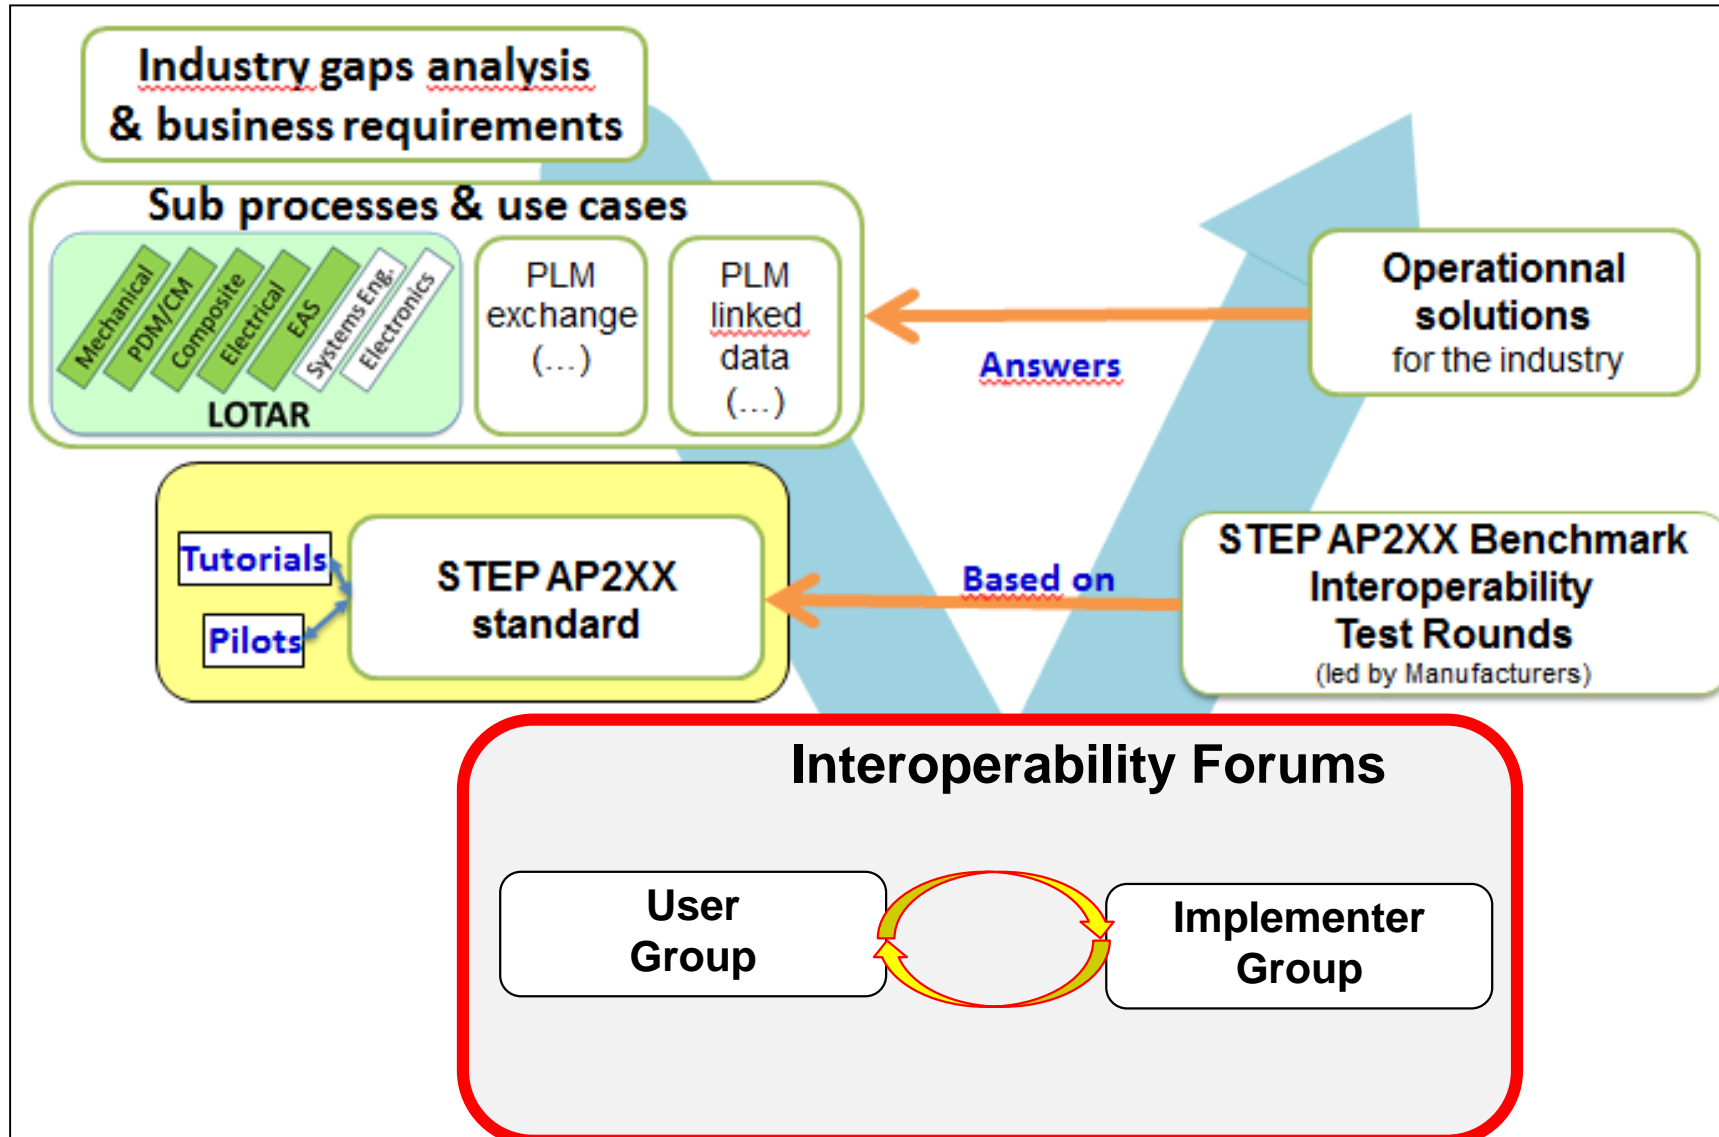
Industry gaps analysis & business requirements

Sub processes & use cases

Mechanical
PDM/CM
Composite
Electrical
EAS
Systems Eng.
Electronics
LOTAR

PLM exchange (...)

PLM linked data (...)

Operationnal solutions for the industry

Answers

Tutorials
Pilots

STEP AP2XX standard

Based on

STEP AP2XX Benchmark Interoperability Test Rounds (led by Manufacturers)

Interoperability Forums

User Group

Implementer Group